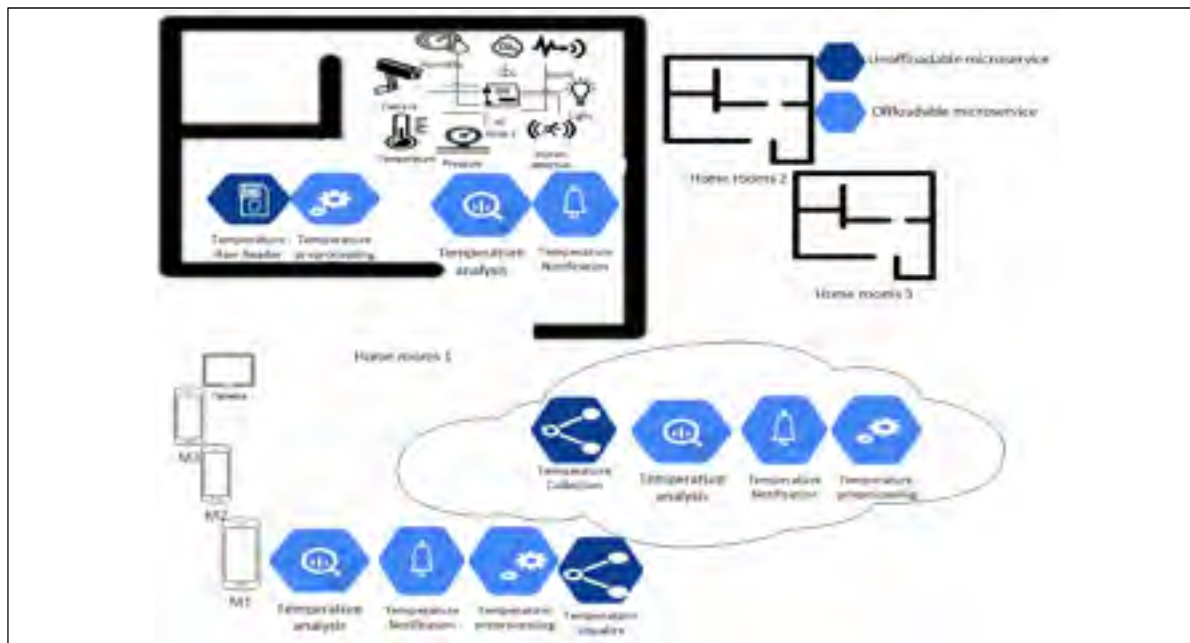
Camera

Temperature

Pressure

Temperature Raw Reader

Temperature preprocessing

Temperature analysis

Temperature Notification

Unoffloadable microservice

Offloadable microservice

Home rooms 2

Home rooms 3

Home rooms 1

Tablet

M3

M2

M1

Temperature Collection

Temperature analysis

Temperature Notification

Temperature preprocessing

Temperature analysis

Temperature Notification

Temperature preprocessing

Temperature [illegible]